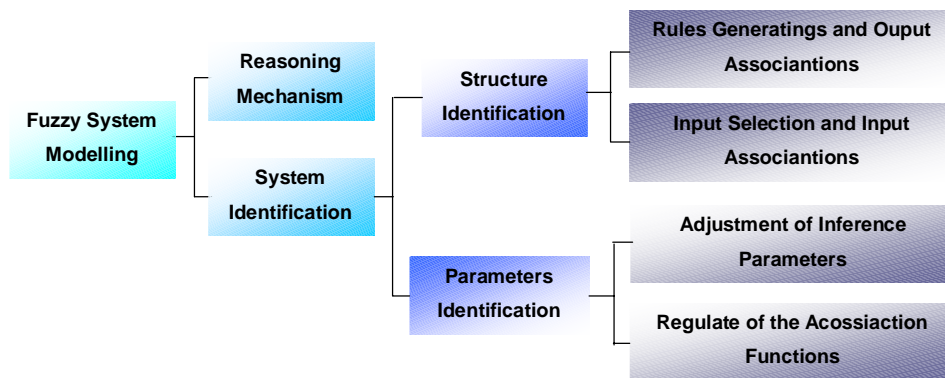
Fuzzy System Modelling

Reasoning Mechanism

System Identification

Structure Identification

Parameters Identification

Rules Generatings and Ouput Associantions

Input Selection and Input Associantions

Adjustment of Inference Parameters

Regulate of the Acossiaction Functions